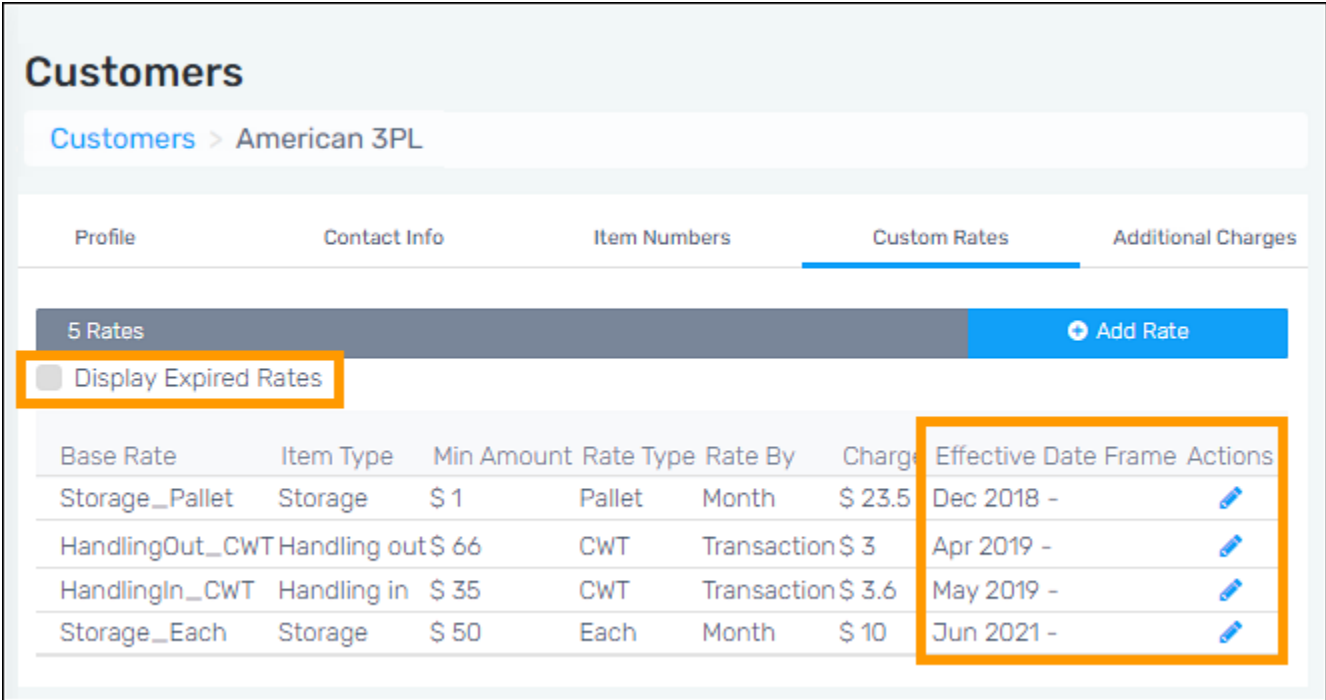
Customers

Customers > American 3PL

Profile Contact Info Item Numbers Custom Rates Additional Charges

5 Rates

Add Rate

Display Expired Rates

| Base Rate | Item Type | Min Amount | Rate Type | Rate By | Charge | Effective Date Frame | Actions |
|---|---|---|---|---|---|---|---|
| Storage_Pallet | Storage | $ 1 | Pallet | Month | $ 23.5 | Dec 2018 - | |
| HandlingOut_CWT | Handling out | $ 66 | CWT | Transaction | $ 3 | Apr 2019 - | |
| HandlingIn_CWT | Handling in | $ 35 | CWT | Transaction | $ 3.6 | May 2019 - | |
| Storage_Each | Storage | $ 50 | Each | Month | $ 10 | Jun 2021 - | |